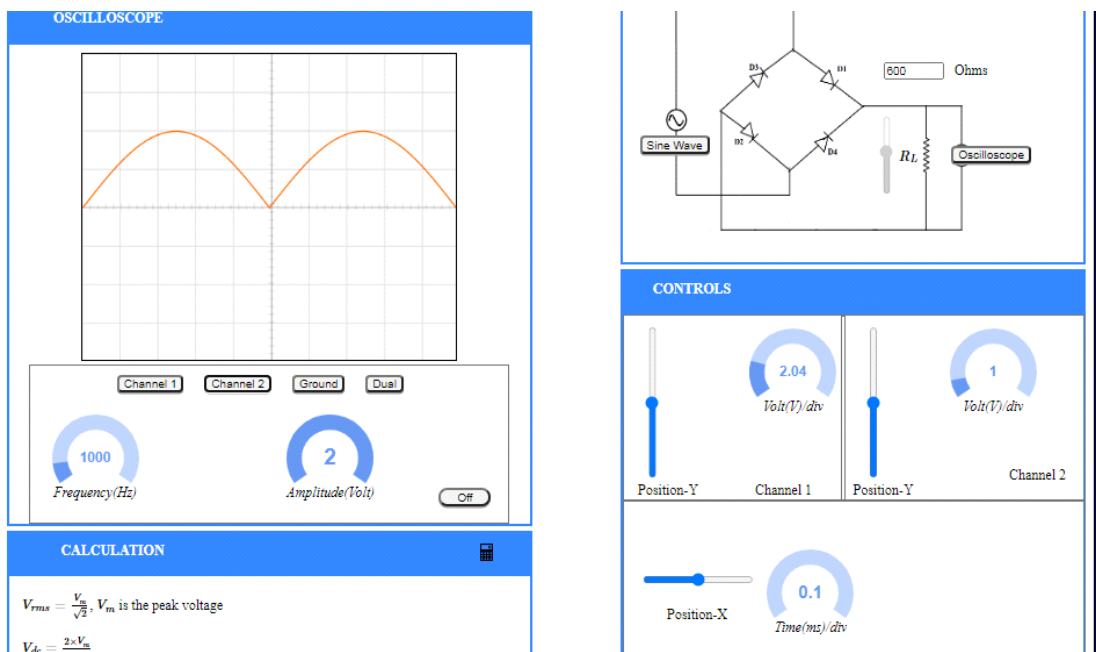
OSCILLOSCOPE

Channel 1 Channel 2 Ground Dual

1000
Frequency(Hz)

2
Amplitude(Volt)

Off

CALCULATION

$V_{rms} = \frac{V_m}{\sqrt{2}}$, $V_m$ is the peak voltage

$V_{dc} = \frac{2 \times V_m}{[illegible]}$

D3 D1 D2 D4

600 Ohms

Sine Wave

$R_L$

Oscilloscope

CONTROLS

2.04
Volt(V)/div
Position-Y
Channel 1

1
Volt(V)/div
Position-Y
Channel 2

Position-X

0.1
Time(ms)/div